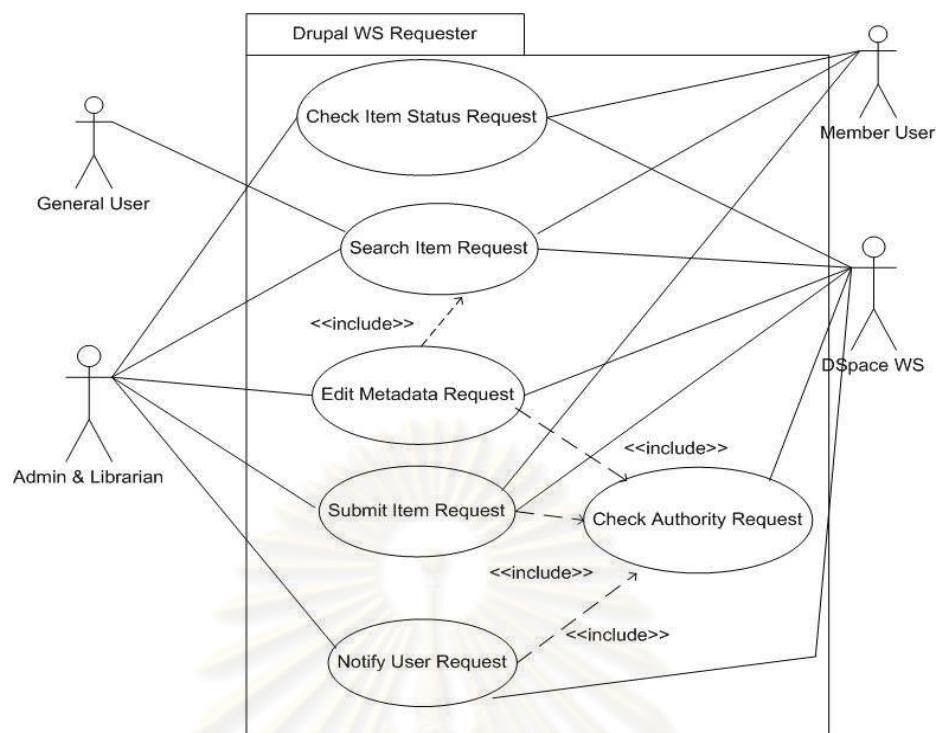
Drupal WS Requester

Check Item Status Request

Member User

General User

Search Item Request

DSpace WS

<<include>>

Admin & Librarian

Edit Metadata Request

<<include>>

Submit Item Request

Check Authority Request

<<include>>

<<include>>

Notify User Request